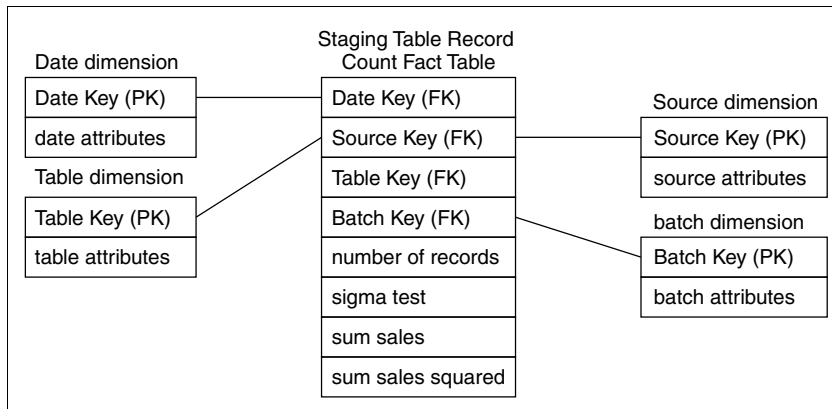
Date dimension

Date Key (PK)

date attributes

Table dimension

Table Key (PK)

table attributes

Staging Table Record Count Fact Table

Date Key (FK)

Source Key (FK)

Table Key (FK)

Batch Key (FK)

number of records

sigma test

sum sales

sum sales squared

Source dimension

Source Key (PK)

source attributes

batch dimension

Batch Key (PK)

batch attributes